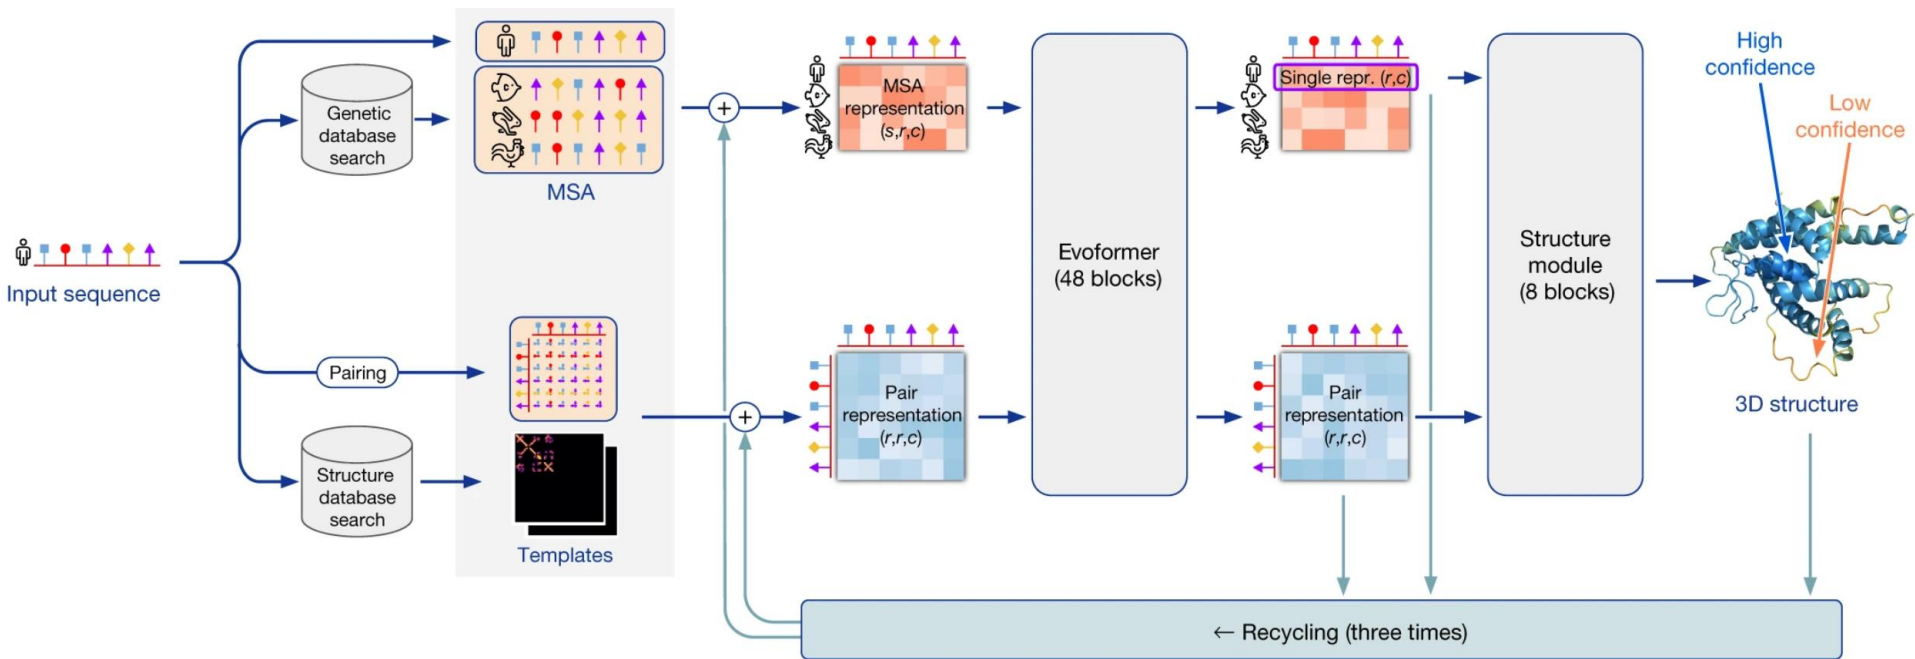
Input sequence

Genetic database search

MSA

Pairing

Structure database search

Templates

+

MSA representation (s,r,c)

+

Pair representation (r,r,c)

Evoformer (48 blocks)

Single repr. (r,c)

Pair representation (r,r,c)

Structure module (8 blocks)

High confidence

Low confidence

3D structure

← Recycling (three times)